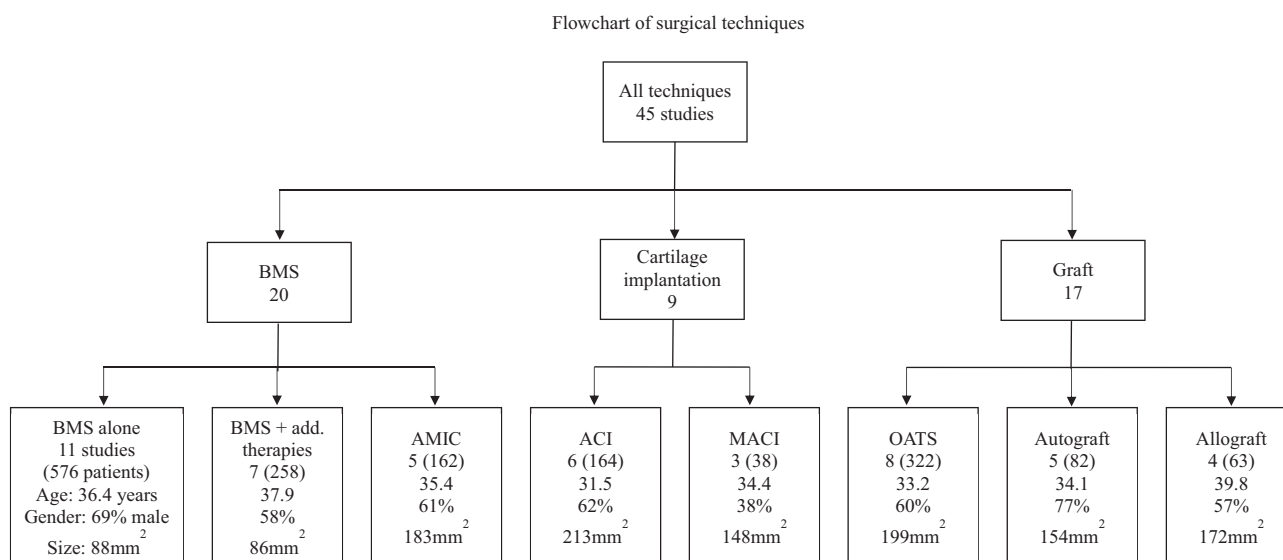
Flowchart of surgical techniques

All techniques
45 studies

BMS
20

Cartilage implantation
9

Graft
17

BMS alone
11 studies
(576 patients)
Age: 36.4 years
Gender: 69% male
Size: $88mm^2$

BMS + add. therapies
7 (258)
37.9
58%
$86mm^2$

AMIC
5 (162)
35.4
61%
$183mm^2$

ACI
6 (164)
31.5
62%
$213mm^2$

MACI
3 (38)
34.4
38%
$148mm^2$

OATS
8 (322)
33.2
60%
$199mm^2$

Autograft
5 (82)
34.1
77%
$154mm^2$

Allograft
4 (63)
39.8
57%
$172mm^2$